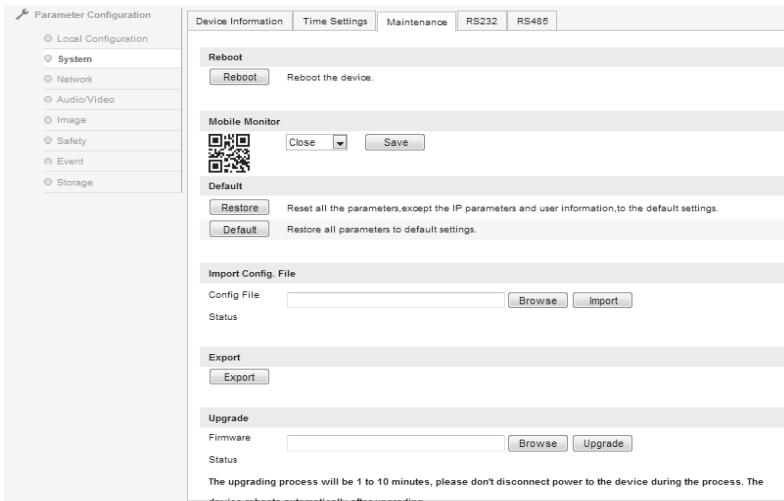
Parameter Configuration

Local Configuration

System

Network

Audio/Video

Image

Safety

Event

Storage

Device Information | Time Settings | Maintenance | RS232 | RS485

Reboot

Reboot | Reboot the device.

Mobile Monitor

Close | Save

Default

Restore | Reset all the parameters,except the IP parameters and user information,to the default settings.

Default | Restore all parameters to default settings.

Import Config. File

Config File | Browse | Import

Status

Export

Export

Upgrade

Firmware | Browse | Upgrade

Status

The upgrading process will be 1 to 10 minutes, please don't disconnect power to the device during the process. The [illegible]